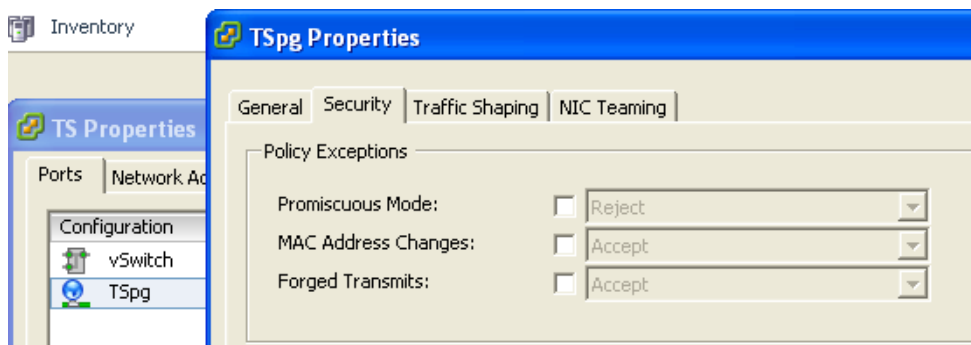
Inventory

TSpg Properties

TS Properties

Ports | Network Ad

Configuration
vSwitch
TSpg

General | Security | Traffic Shaping | NIC Teaming

Policy Exceptions

Promiscuous Mode: Reject
MAC Address Changes: Accept
Forged Transmits: Accept